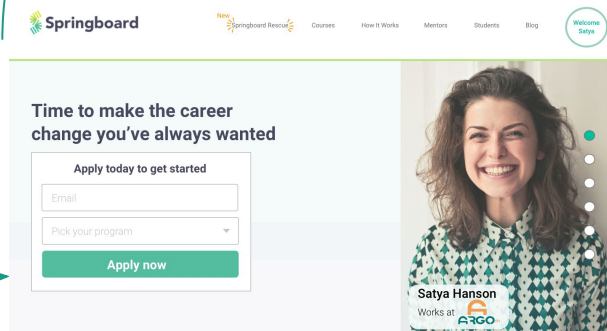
Springboard

New
Springboard Rescue

Courses

How It Works

Mentors

Students

Blog

Welcome Satya

Time to make the career change you've always wanted

Apply today to get started

Email

Pick your program

Apply now

Satya Hanson

Works at ARGO